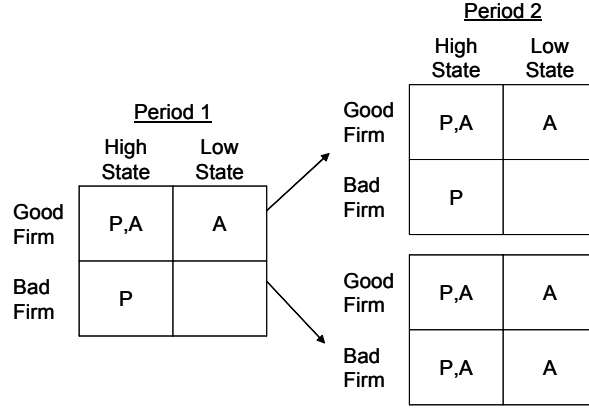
Period 1

| | High State | Low State |
|---|---|---|
| Good Firm | P,A | A |
| Bad Firm | P | |

Period 2

| | High State | Low State |
|---|---|---|
| Good Firm | P,A | A |
| Bad Firm | P | |

| | | |
|---|---|---|
| Good Firm | P,A | A |
| Bad Firm | P,A | A |